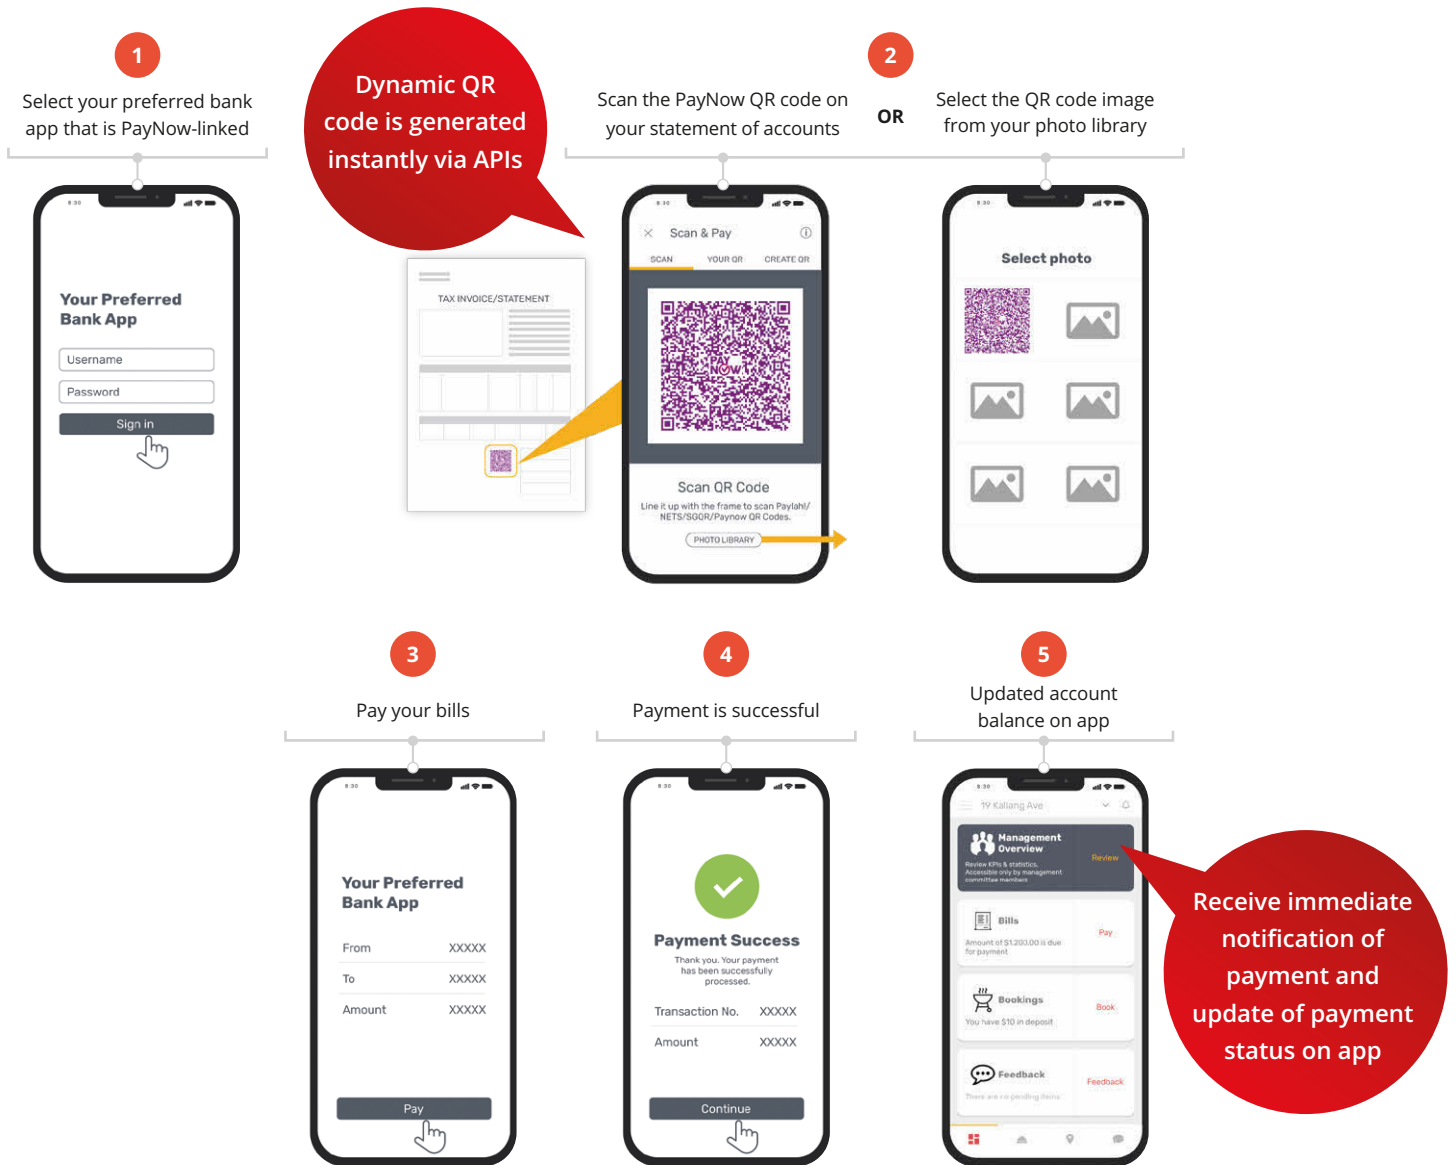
1

Select your preferred bank app that is PayNow-linked

Dynamic QR code is generated instantly via APIs

2

Scan the PayNow QR code on your statement of accounts

OR

Select the QR code image from your photo library

8:30

Your Preferred Bank App

Username

Password

Sign in

TAX INVOICE/STATEMENT

8:30

Scan & Pay

SCAN

YOUR QR

CREATE QR

Scan QR Code

Line it up with the frame to scan Paylah!/ NETS/SGQR/Paynow QR Codes.

PHOTO LIBRARY

8:30

Select photo

3

Pay your bills

4

Payment is successful

5

Updated account balance on app

8:30

Your Preferred Bank App

From XXXXX

To XXXXX

Amount XXXXX

Pay

8:30

Payment Success

Thank you. Your payment has been successfully processed.

Transaction No. XXXXX

Amount XXXXX

Continue

8:30

19 Kallang Ave

Management Overview

Review KPIs & statistics. Accessible only by management committee members

Review

Bills

Amount of $1,200.00 is due for payment

Pay

Bookings

You have $10 in deposit

Book

Feedback

There are no pending items

Feedback

Receive immediate notification of payment and update of payment status on app